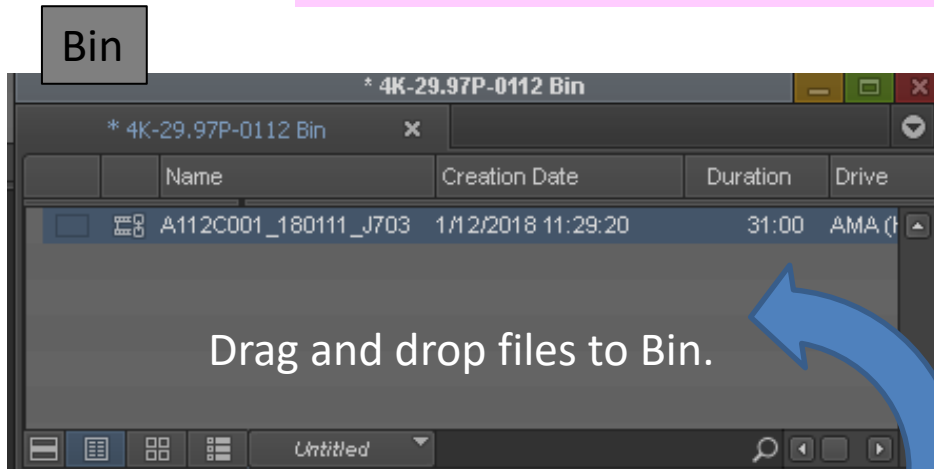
Bin

* 4K-29.97P-0112 Bin

* 4K-29.97P-0112 Bin

| Name | Creation Date | Duration | Drive |
|---|---|---|---|
| A112C001_180111_J703 | 1/12/2018 11:29:20 | 31:00 | AMA ([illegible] |

Drag and drop files to Bin.

Untitled